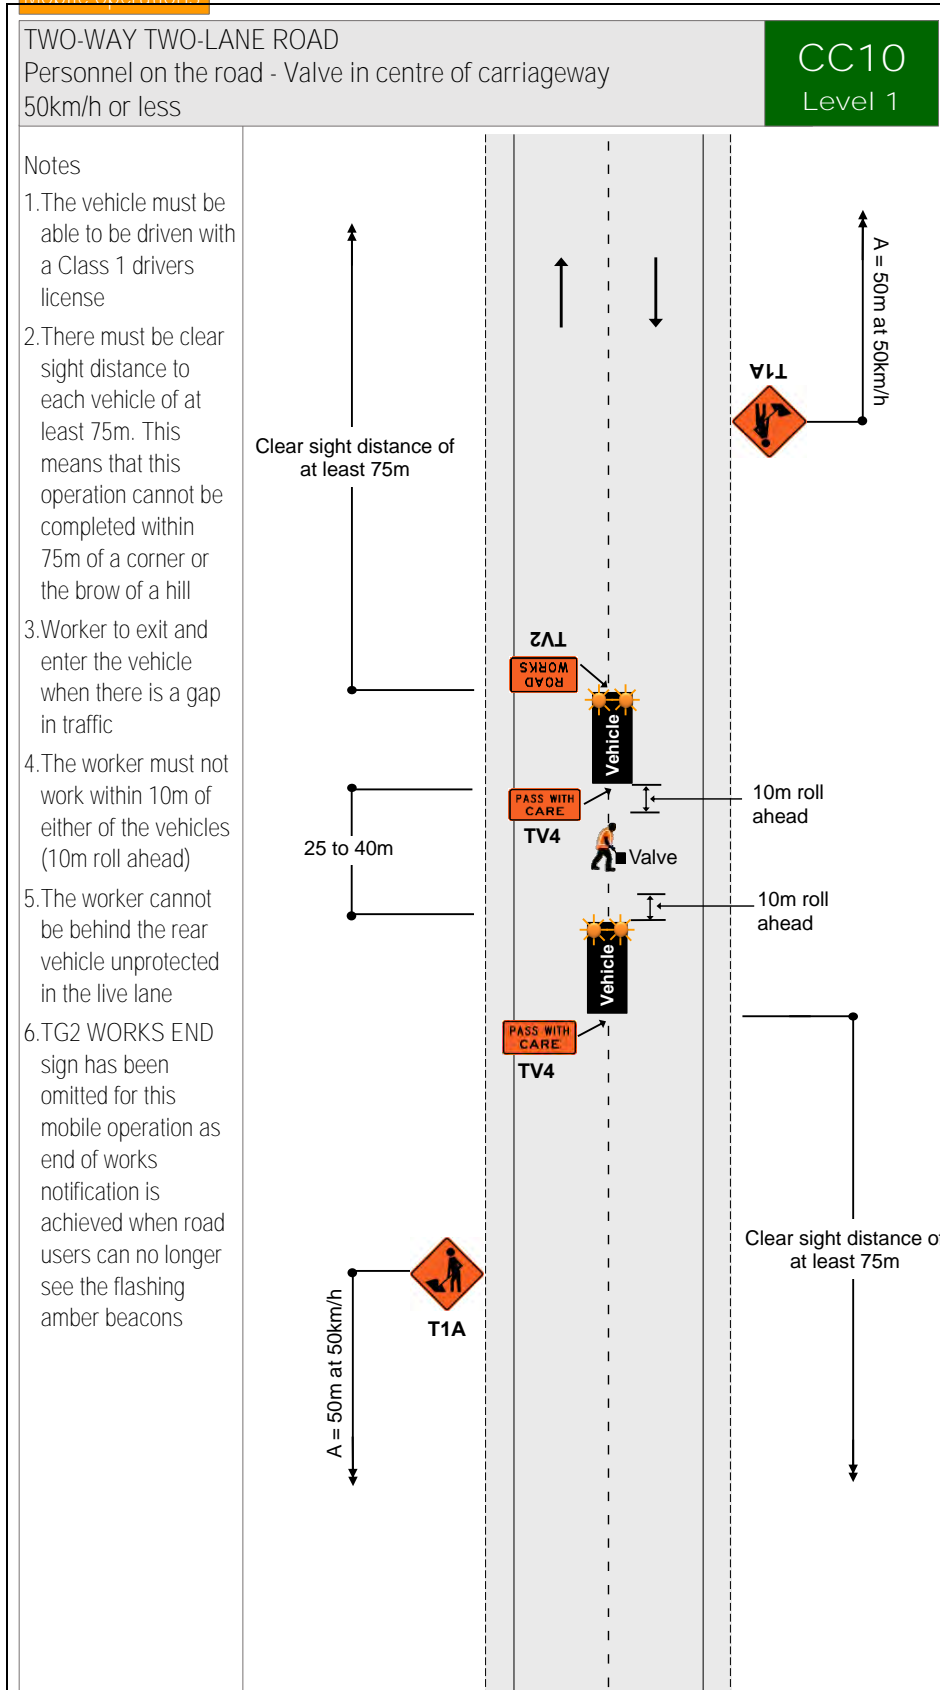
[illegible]

TWO-WAY TWO-LANE ROAD
Personnel on the road - Valve in centre of carriageway
50km/h or less

CC10
Level 1

Notes

1. The vehicle must be able to be driven with a Class 1 drivers license

2. There must be clear sight distance to each vehicle of at least 75m. This means that this operation cannot be completed within 75m of a corner or the brow of a hill

3. Worker to exit and enter the vehicle when there is a gap in traffic

4. The worker must not work within 10m of either of the vehicles (10m roll ahead)

5. The worker cannot be behind the rear vehicle unprotected in the live lane

6. TG2 WORKS END sign has been omitted for this mobile operation as end of works notification is achieved when road users can no longer see the flashing amber beacons

A = 50m at 50km/h

T1A

Clear sight distance of at least 75m

TV2

ROAD WORKS

Vehicle

PASS WITH CARE

TV4

10m roll ahead

25 to 40m

Valve

10m roll ahead

Vehicle

PASS WITH CARE

TV4

Clear sight distance o at least 75m

T1A

A = 50m at 50km/h